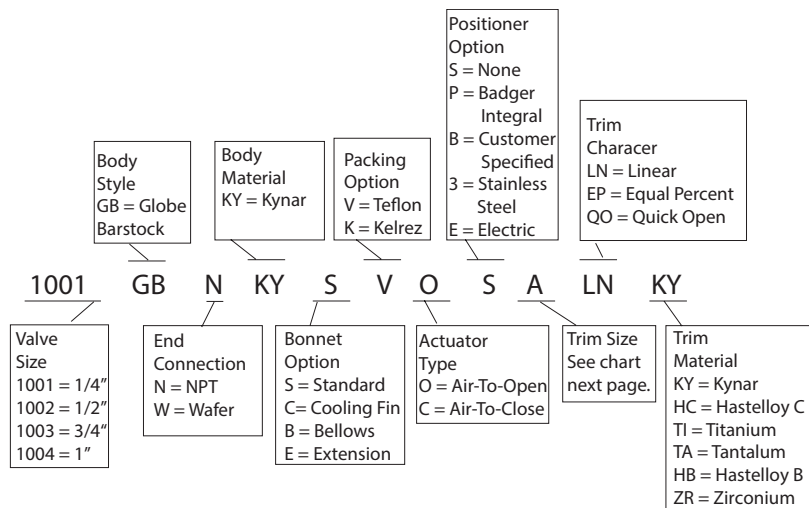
Body Style
GB = Globe Barstock

Body Material
KY = Kynar

Packing Option
V = Teflon
K = Kelrez

Positioner Option
S = None
P = Badger Integral
B = Customer Specified
3 = Stainless Steel
E = Electric

Trim Characer
LN = Linear
EP = Equal Percent
QO = Quick Open

1001 GB N KY S V O S A LN KY

Valve Size
1001 = 1/4″
1002 = 1/2″
1003 = 3/4″
1004 = 1″

End Connection
N = NPT
W = Wafer

Bonnet Option
S = Standard
C= Cooling Fin
B = Bellows
E = Extension

Actuator Type
O = Air-To-Open
C = Air-To-Close

Trim Size
See chart next page.

Trim Material
KY = Kynar
HC = Hastelloy C
TI = Titanium
TA = Tantalum
HB = Hastelloy B
ZR = Zirconium